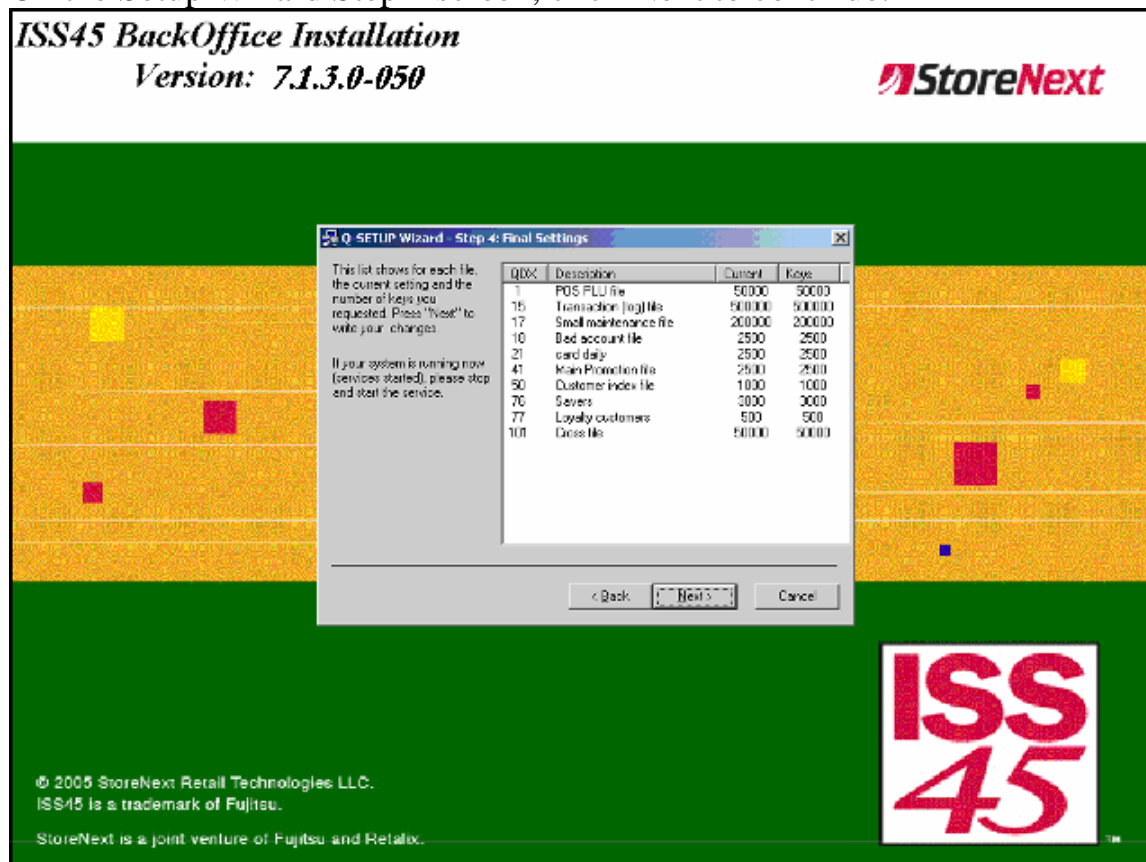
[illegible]

ISS45 BackOffice Installation
Version: 7.1.3.0-050

StoreNext

Q SETUP Wizard - Step 4: Final Settings

This list shows for each file, the current setting and the number of keys you requested. Press "Next" to write your changes.

If your system is running now (services started), please stop and start the service.

| QDX | Description | Current | Keys |
|---|---|---|---|
| 1 | POS PLU file | 50000 | 50000 |
| 15 | Transaction (log) file | 500000 | 500000 |
| 17 | Small maintenance file | 200000 | 200000 |
| 10 | Bad account file | 2500 | 2500 |
| 21 | card daily | 2500 | 2500 |
| 41 | Main Promotion file | 2500 | 2500 |
| 50 | Customer index file | 1000 | 1000 |
| 70 | Savers | 3000 | 3000 |
| 77 | Loyalty customers | 500 | 500 |
| 101 | Cross file | 50000 | 50000 |

< Back | Next > | Cancel

© 2005 StoreNext Retail Technologies LLC.
ISS45 is a trademark of Fujitsu.

StoreNext is a joint venture of Fujitsu and Retalix.

ISS 45

TM